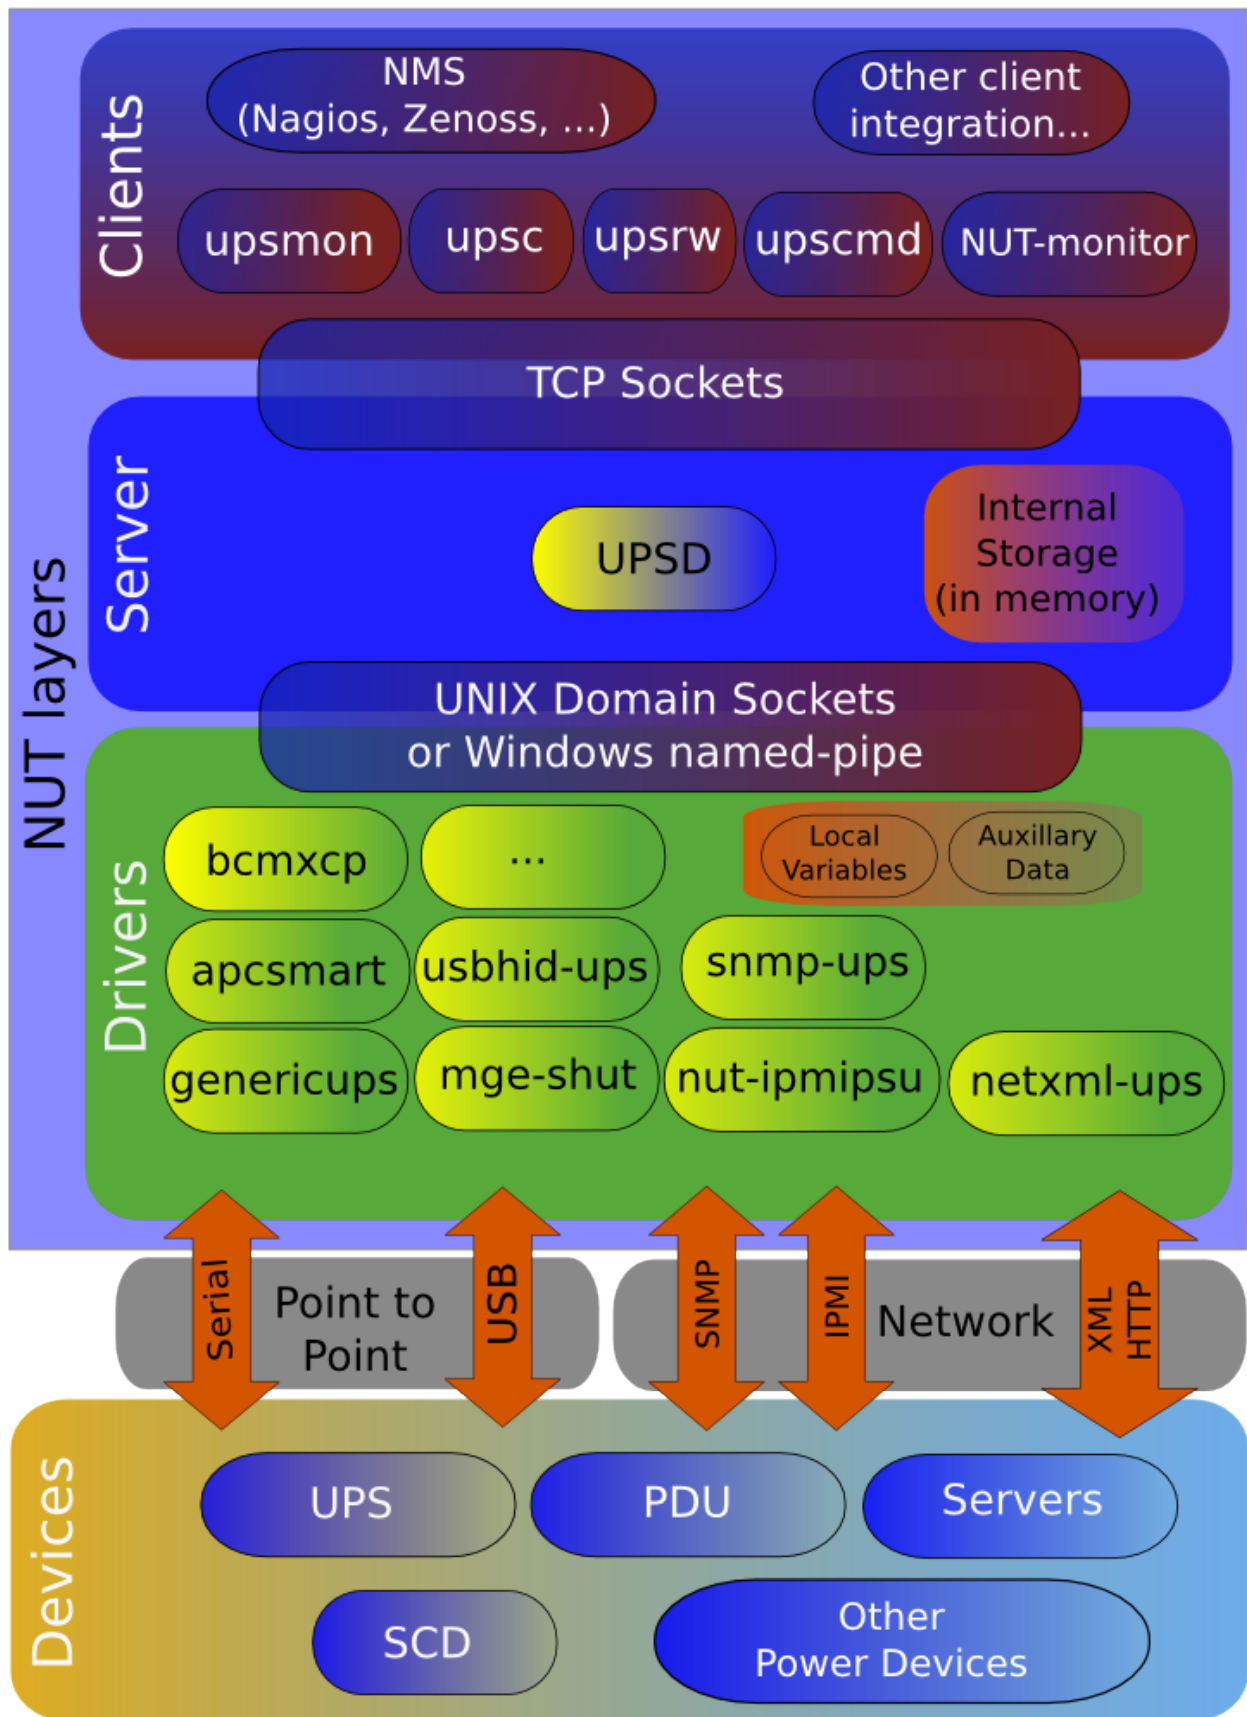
NUT layers

Clients

NMS
(Nagios, Zenoss, ...)

Other client integration...

upsmon

upsc

upsrw

upscmd

NUT-monitor

TCP Sockets

Server

UPSD

Internal Storage (in memory)

UNIX Domain Sockets
or Windows named-pipe

Drivers

bcmxcp

...

Local Variables

Auxillary Data

apcsmart

usbhid-ups

snmp-ups

genericups

mge-shut

nut-ipmipsu

netxml-ups

Serial

Point to Point

USB

SNMP

IPMI

Network

XML HTTP

Devices

UPS

PDU

Servers

SCD

Other Power Devices